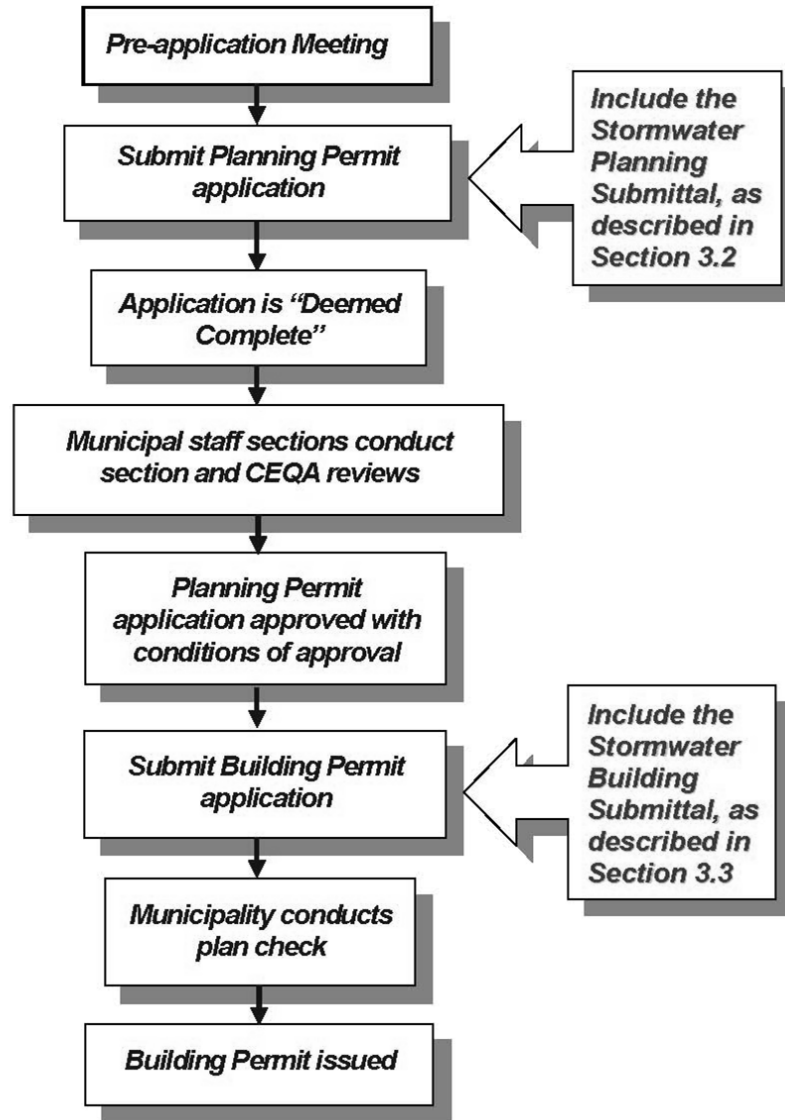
Pre-application Meeting

Submit Planning Permit application

Include the Stormwater Planning Submittal, as described in Section 3.2

Application is "Deemed Complete"

Municipal staff sections conduct section and CEQA reviews

Planning Permit application approved with conditions of approval

Submit Building Permit application

Include the Stormwater Building Submittal, as described in Section 3.3

Municipality conducts plan check

Building Permit issued